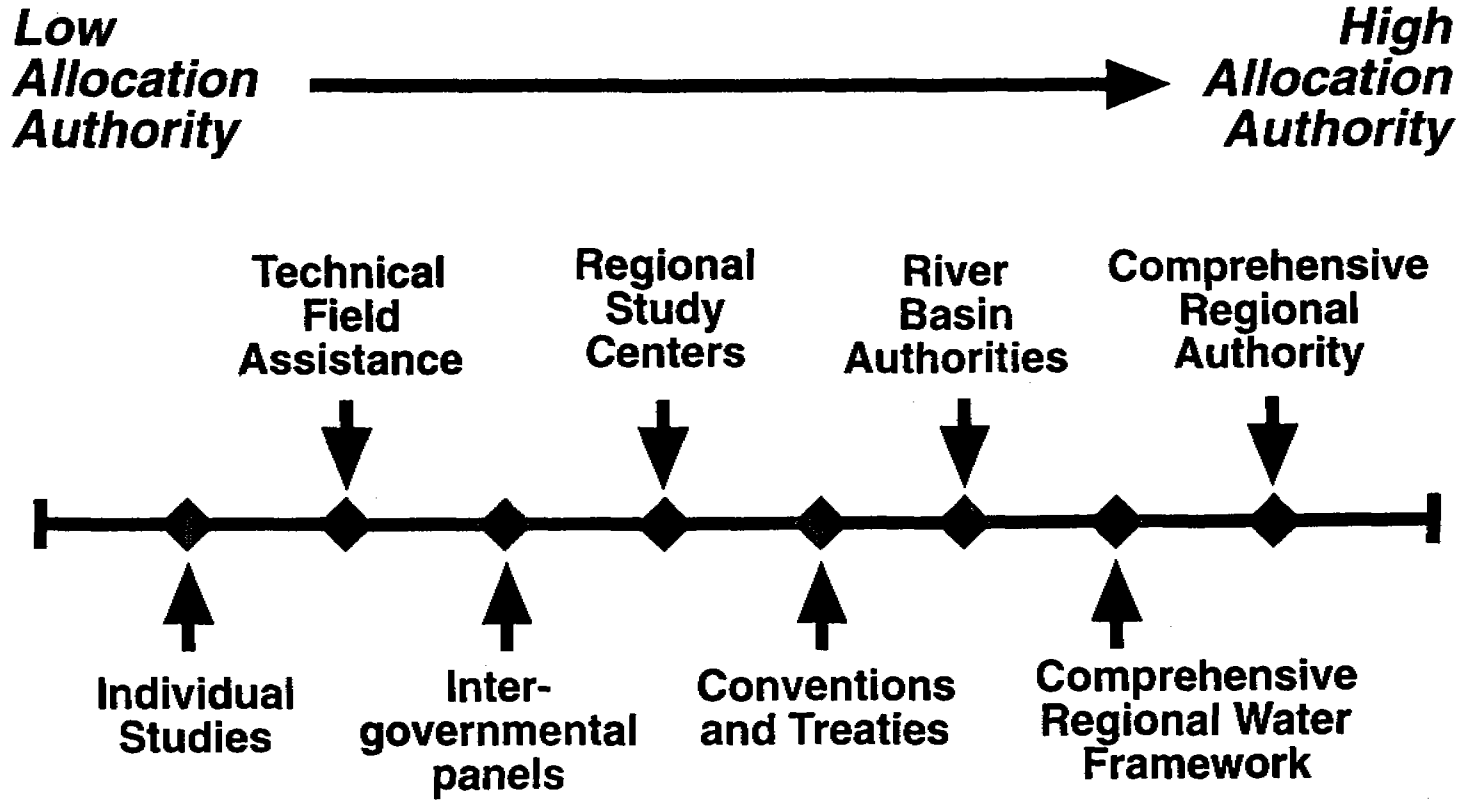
Low Allocation Authority

High Allocation Authority

Technical Field Assistance

Regional Study Centers

River Basin Authorities

Comprehensive Regional Authority

Individual Studies

Inter-governmental panels

Conventions and Treaties

Comprehensive Regional Water Framework